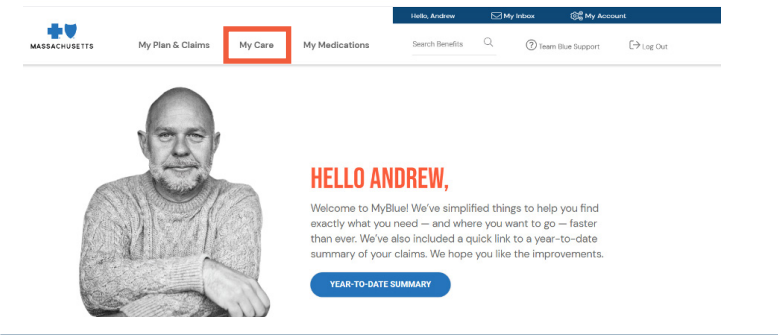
Hello, Andrew
My Inbox
My Account
MASSACHUSETTS
My Plan & Claims
My Care
My Medications
Search Benefits
Team Blue Support
Log Out

HELLO ANDREW,

Welcome to MyBlue! We've simplified things to help you find exactly what you need — and where you want to go — faster than ever. We've also included a quick link to a year-to-date summary of your claims. We hope you like the improvements.

YEAR-TO-DATE SUMMARY